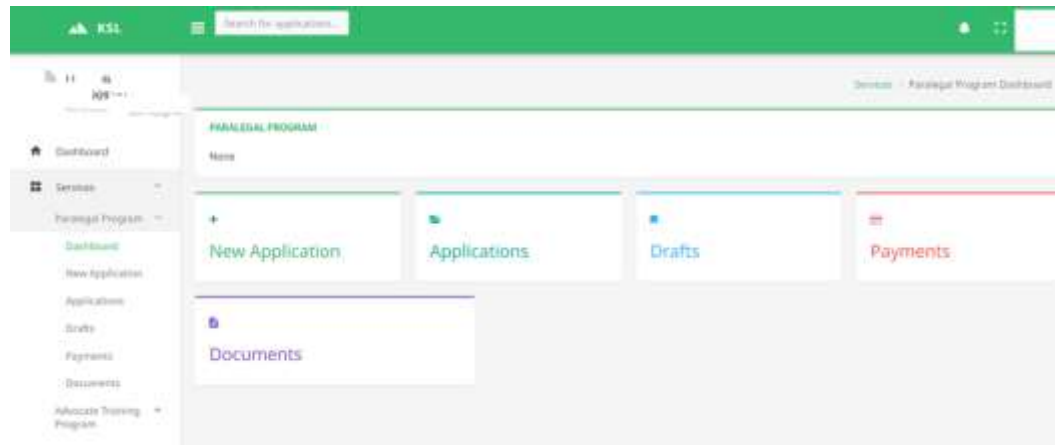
KSL

Search for applications...

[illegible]

Services / Paralegal Program Dashboard

Dashboard

Services

Paralegal Program

Dashboard

New Application

Applications

Drafts

Payments

Documents

Advocate Training Program

PARALEGAL PROGRAM

None

New Application

Applications

Drafts

Payments

Documents